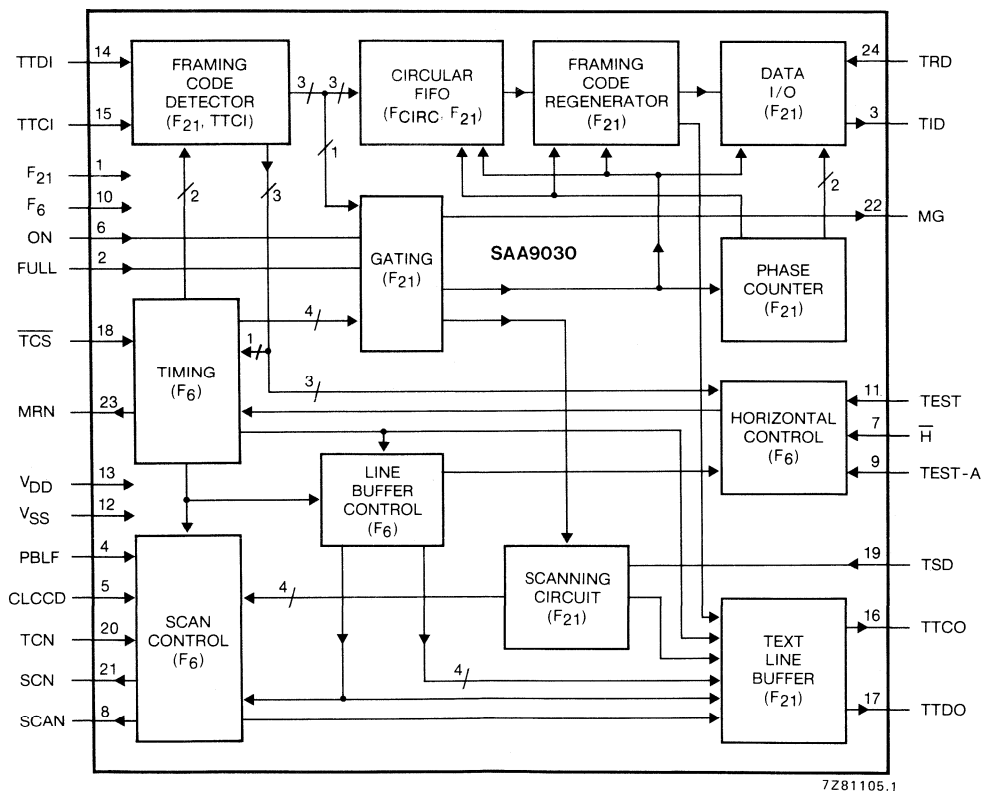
TTDI 14
TTCI 15
$F_{21}$ 1
$F_6$ 10
ON 6
FULL 2
$\overline{TCS}$ 18
MRN 23
$V_{DD}$ 13
$V_{SS}$ 12
PBLF 4
CLCCD 5
TCN 20
SCN 21
SCAN 8

FRAMING CODE DETECTOR ($F_{21}$, TTCI)

3 3

CIRCULAR FIFO ($F_{CIRC}$, $F_{21}$)

FRAMING CODE REGENERATOR ($F_{21}$)

DATA I/O ($F_{21}$)

1 2 3 2

GATING ($F_{21}$)

SAA9030

PHASE COUNTER ($F_{21}$)

4 1

TIMING ($F_6$)

3

HORIZONTAL CONTROL ($F_6$)

LINE BUFFER CONTROL ($F_6$)

SCANNING CIRCUIT ($F_{21}$)

4

SCAN CONTROL ($F_6$)

4

TEXT LINE BUFFER ($F_{21}$)

24 TRD
3 TID
22 MG
11 TEST
7 $\overline{H}$
9 TEST-A
19 TSD
16 TTCO
17 TTDO

7Z81105.1